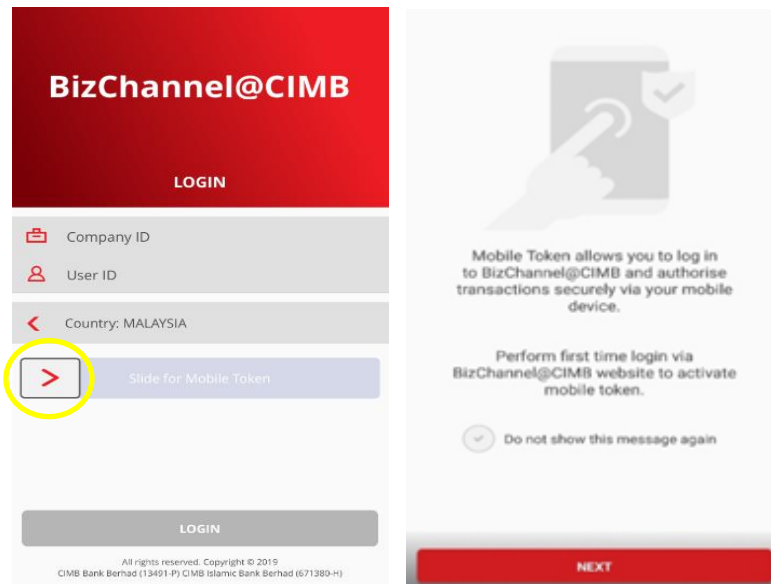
BizChannel@CIMB

LOGIN

Company ID

User ID

Country: MALAYSIA

Slide for Mobile Token

LOGIN

All rights reserved. Copyright © 2019
CIMB Bank Berhad (13491-P) CIMB Islamic Bank Berhad (671380-H)

Mobile Token allows you to log in to BizChannel@CIMB and authorise transactions securely via your mobile device.

Perform first time login via BizChannel@CIMB website to activate mobile token.

Do not show this message again

NEXT